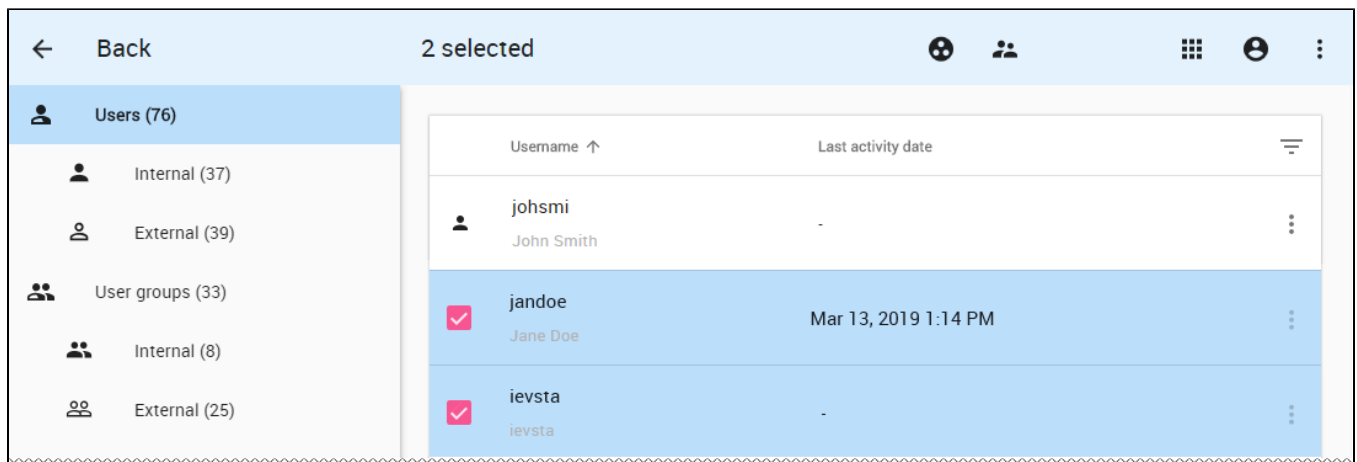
Back

2 selected

Users (76)

Internal (37)

External (39)

User groups (33)

Internal (8)

External (25)

| | Username ↑ | Last activity date |
|---|---|---|
| | johsmi<br>John Smith | - |
| | jandoe<br>Jane Doe | Mar 13, 2019 1:14 PM |
| | ievsta<br>ievsta | - |